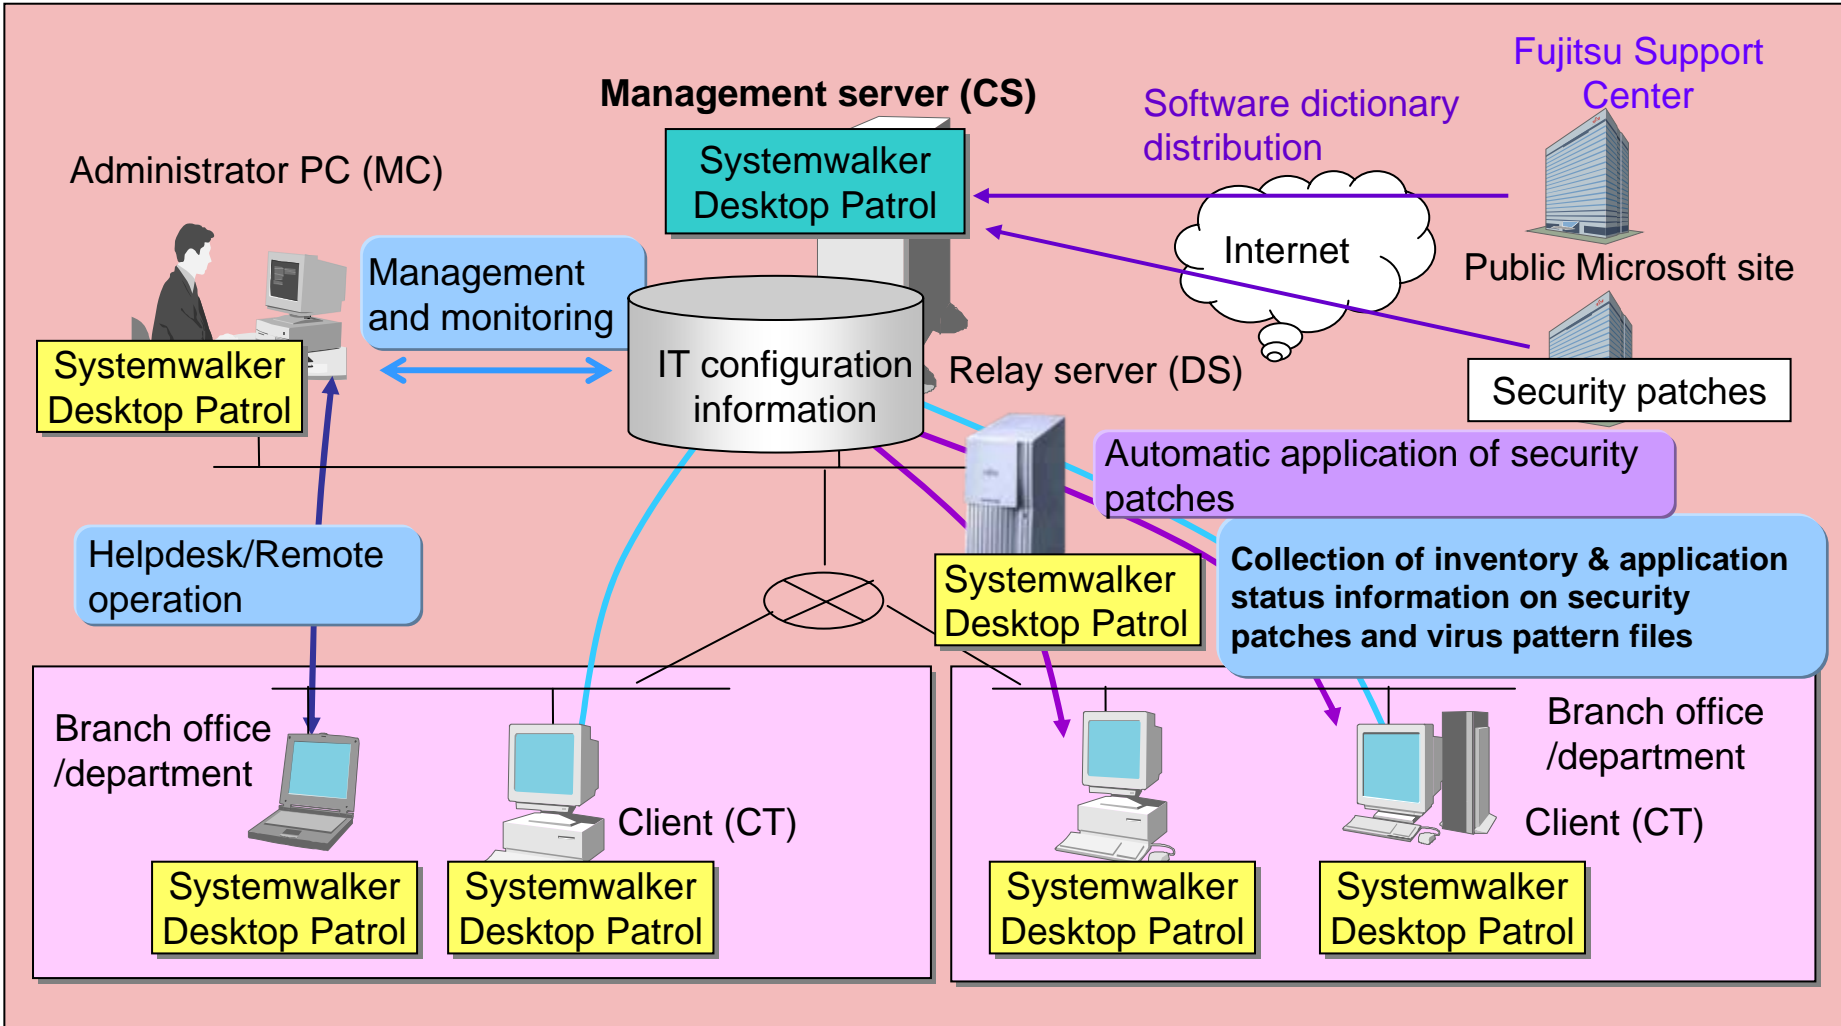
Management server (CS)

Software dictionary distribution

Fujitsu Support Center

Administrator PC (MC)

Systemwalker Desktop Patrol

Internet

Public Microsoft site

Management and monitoring

IT configuration information

Relay server (DS)

Security patches

Systemwalker Desktop Patrol

Automatic application of security patches

Helpdesk/Remote operation

Systemwalker Desktop Patrol

Collection of inventory & application status information on security patches and virus pattern files

Branch office /department

Client (CT)

Branch office /department

Client (CT)

Systemwalker Desktop Patrol

Systemwalker Desktop Patrol

Systemwalker Desktop Patrol

Systemwalker Desktop Patrol